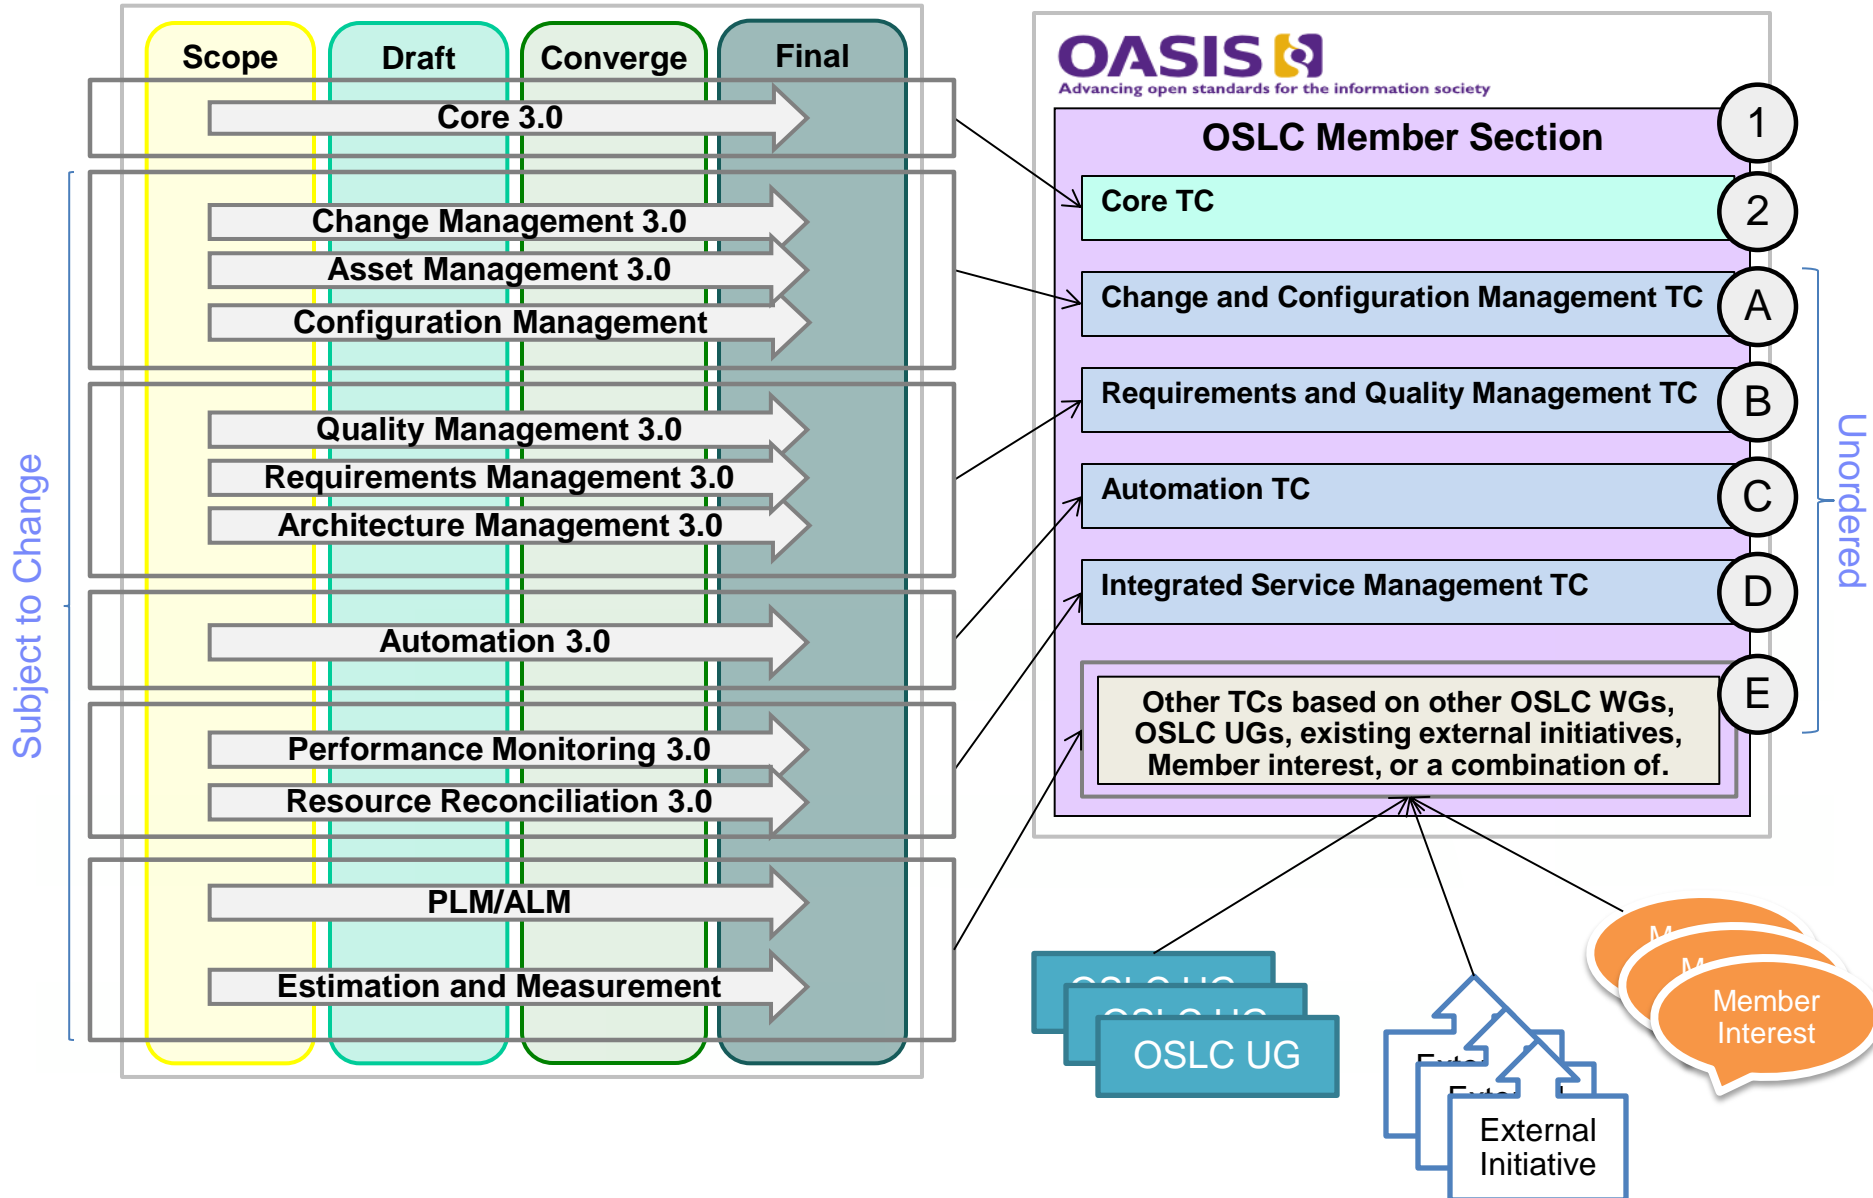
Scope Draft Converge Final

Core 3.0

Change Management 3.0
Asset Management 3.0
Configuration Management

Quality Management 3.0
Requirements Management 3.0
Architecture Management 3.0

Automation 3.0

Performance Monitoring 3.0
Resource Reconciliation 3.0

PLM/ALM

Estimation and Measurement

Subject to Change

OASIS
Advancing open standards for the information society

OSLC Member Section

1 Core TC 2

A Change and Configuration Management TC

B Requirements and Quality Management TC

C Automation TC

D Integrated Service Management TC

E Other TCs based on other OSLC WGs, OSLC UGs, existing external initiatives, Member interest, or a combination of.

Unordered

OSLC UG

External Initiative

Member Interest